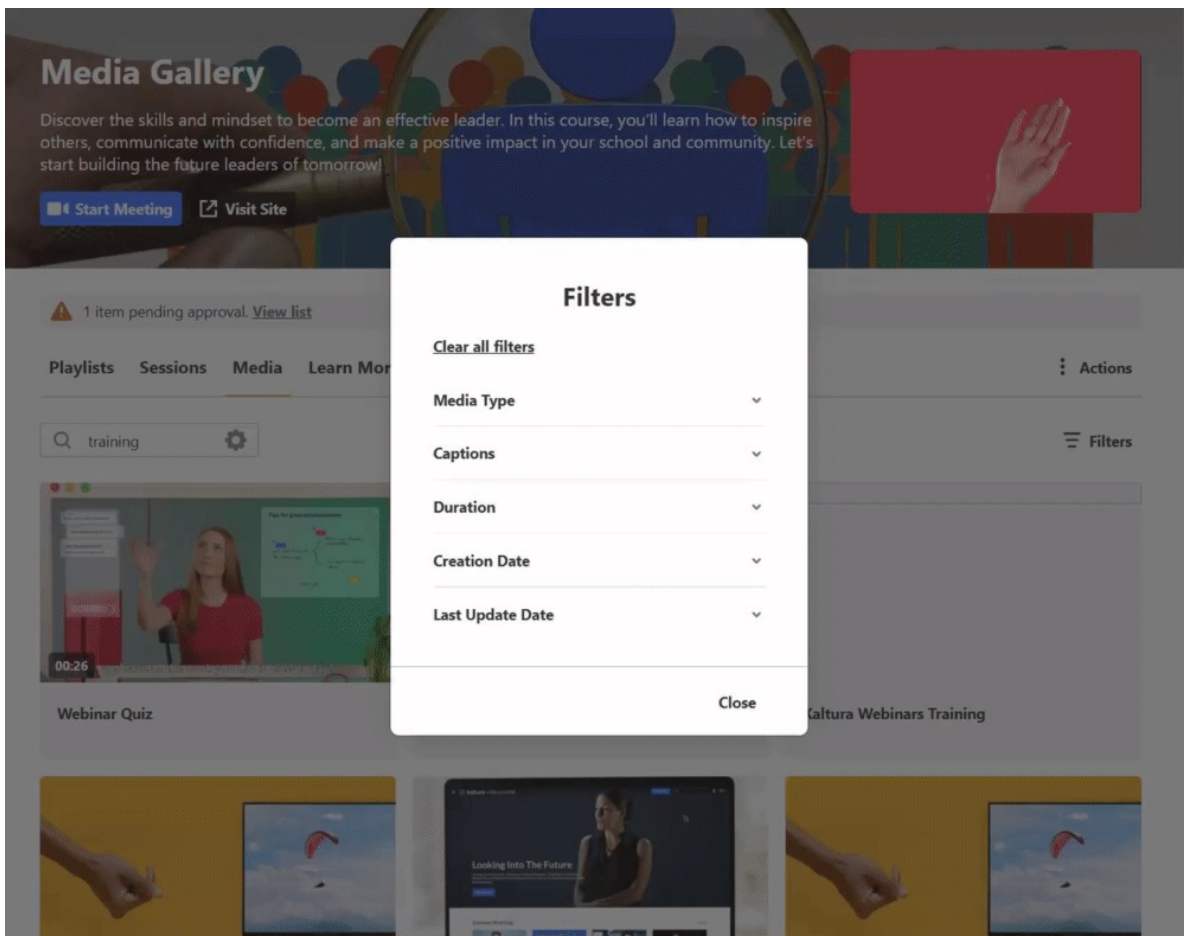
Media Gallery

Discover the skills and mindset to become an effective leader. In this course, you'll learn how to inspire others, communicate with confidence, and make a positive impact in your school and community. Let's start building the future leaders of tomorrow!

Start Meeting Visit Site

1 item pending approval. View list

Playlists Sessions Media Learn Mor

Actions

training

Filters

00:26

Webinar Quiz

Kaltura Webinars Training

Looking Into The Future

Filters

Clear all filters

Media Type

Captions

Duration

Creation Date

Last Update Date

Close